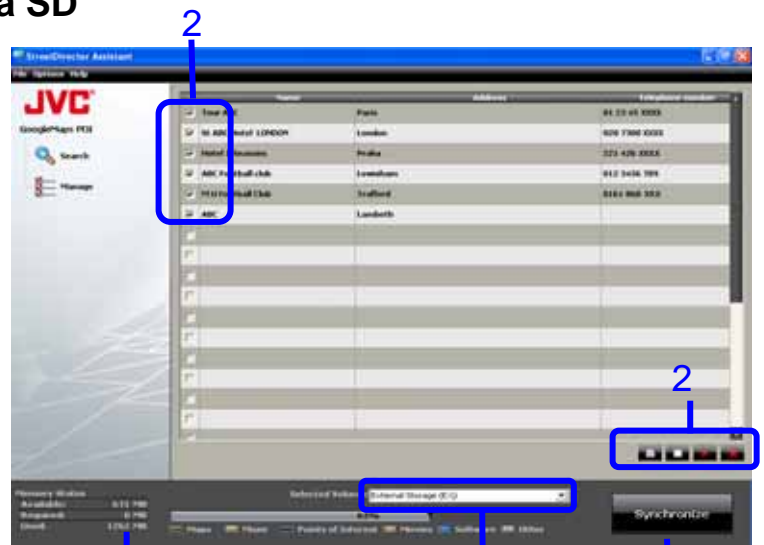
a SD

2

StreetDirector Assistant

File Options Help

JVC

GoogleMaps POI

Search

Manage

| Name | Address | Telephone number |
|---|---|---|
| Tour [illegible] | Paris | 01 23 45 XXXX |
| St ABC Hotel LONDON | London | 020 7300 XXXX |
| Hotel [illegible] | Praha | 221 426 XXXX |
| ABC Football club | Lewisham | 012 3456 789 |
| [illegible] Football Club | Trafford | 0161 868 XXX |
| ABC | Lambeth | |

2

Memory Status
Available: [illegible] MB
Required: 0 MB
Used: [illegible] MB

Selected Volume: External Storage (E:)

Maps Music Points of Interest Movies Software Other

Synchronize